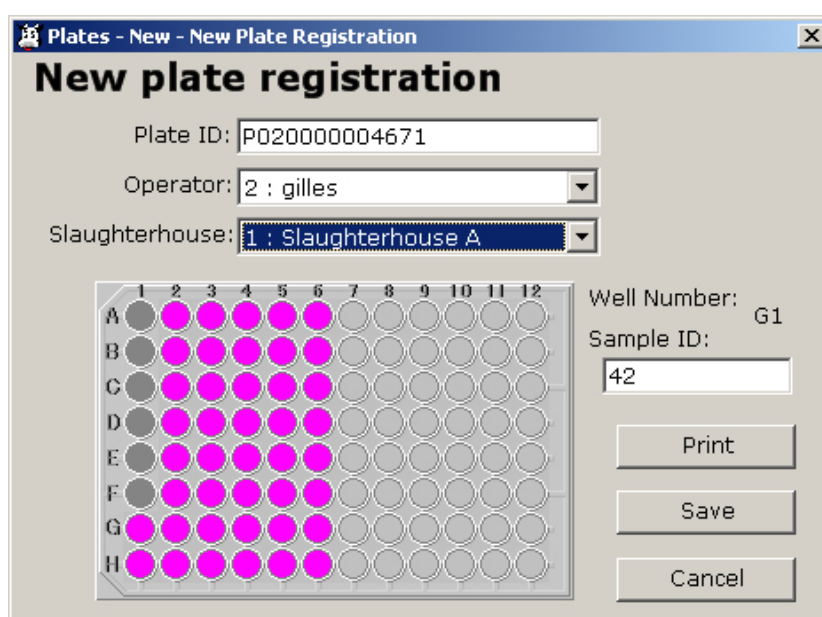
Plates - New - New Plate Registration

New plate registration

Plate ID: P020000004671

Operator: 2 : gilles

Slaughterhouse: 1 : Slaughterhouse A

1 2 3 4 5 6 7 8 9 10 11 12

A
B
C
D
E
F
G
H

Well Number: G1

Sample ID:

42

Print

Save

Cancel